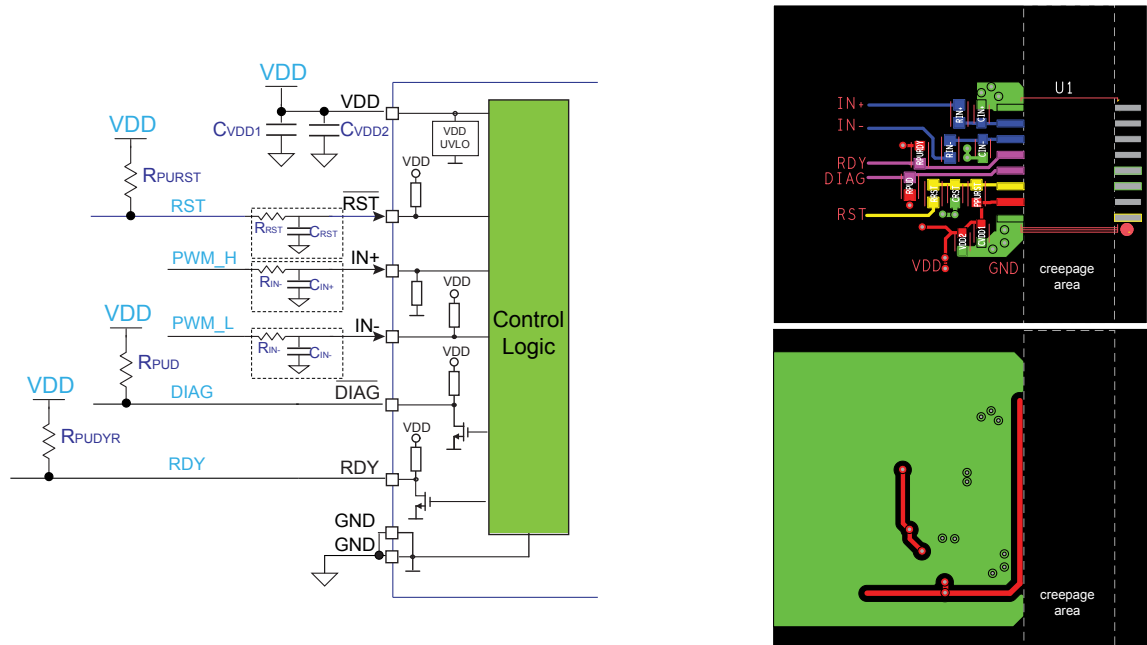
VDD
$C_{VDD1}$
$C_{VDD2}$
VDD
VDD UVLO
VDD
$R_{PURST}$
VDD
RST
$R_{RST}$
$C_{RST}$
$\overline{RST}$
PWM_H
IN+
$R_{IN-}$
$C_{IN+}$
VDD
VDD
$R_{PUD}$
PWM_L
IN-
$R_{IN-}$
$C_{IN-}$
Control Logic
VDD
VDD
DIAG
$\overline{DIAG}$
$R_{PUDYR}$
VDD
RDY
RDY
GND
GND

IN+
IN-
RDY
DIAG
RST
VDD
GND
U1
creepage area

creepage area